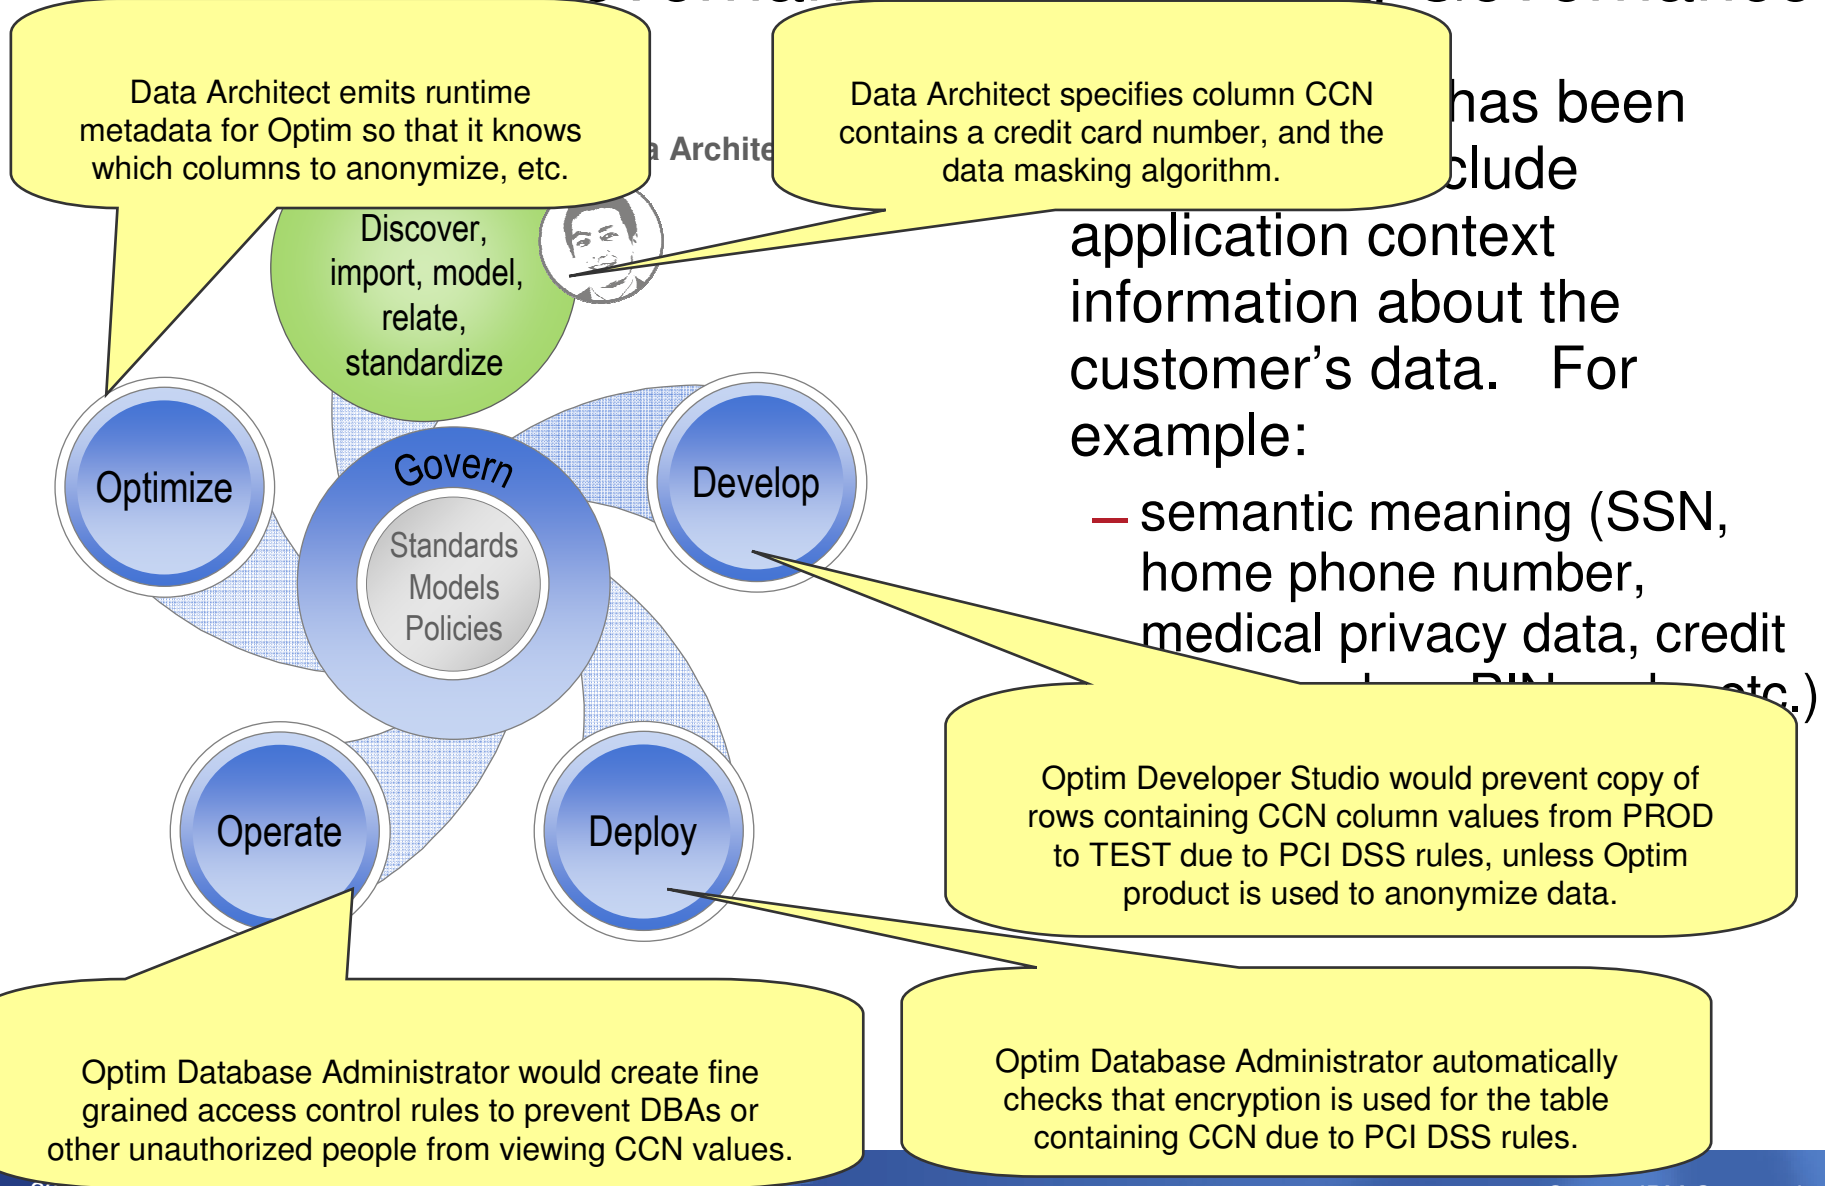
Data Architect emits runtime metadata for Optim so that it knows which columns to anonymize, etc.

Data Architect specifies column CCN contains a credit card number, and the data masking algorithm.

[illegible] Archite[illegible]

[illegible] has been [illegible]clude application context information about the customer's data. For example:

– semantic meaning (SSN, home phone number, medical privacy data, credit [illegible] etc.)

Discover, import, model, relate, standardize

Optimize

Govern

Standards Models Policies

Develop

Operate

Deploy

Optim Developer Studio would prevent copy of rows containing CCN column values from PROD to TEST due to PCI DSS rules, unless Optim product is used to anonymize data.

Optim Database Administrator would create fine grained access control rules to prevent DBAs or other unauthorized people from viewing CCN values.

Optim Database Administrator automatically checks that encryption is used for the table containing CCN due to PCI DSS rules.